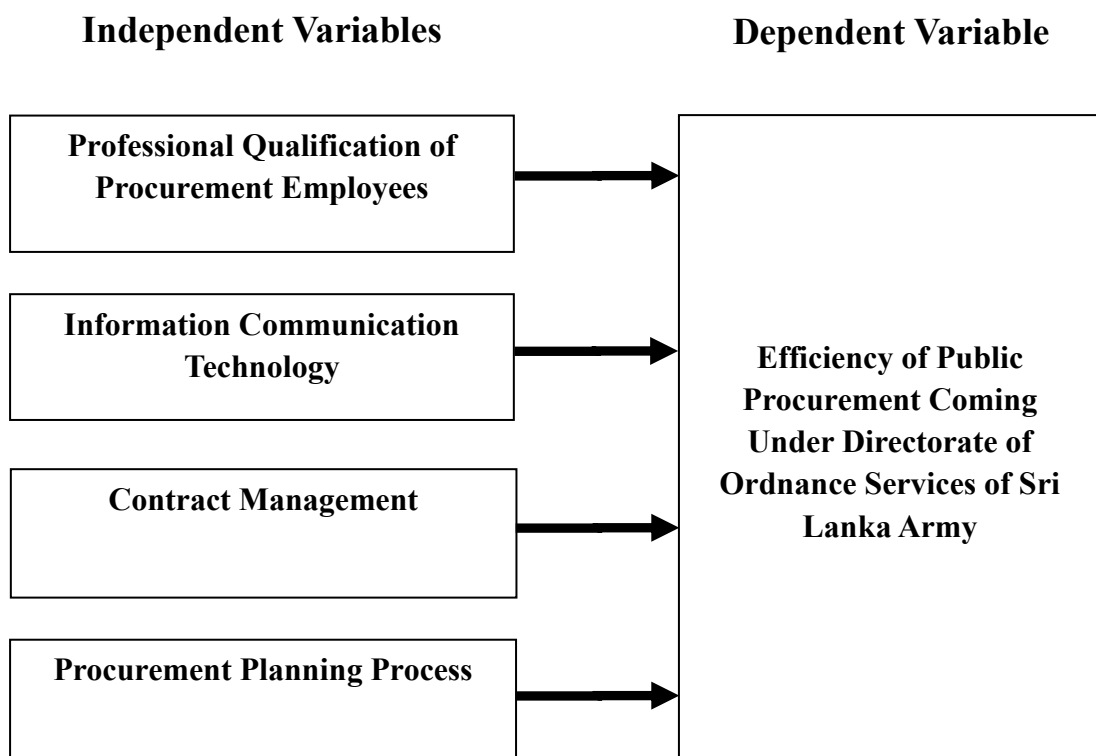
Independent Variables

Dependent Variable

Professional Qualification of Procurement Employees

Information Communication Technology

Contract Management

Procurement Planning Process

Efficiency of Public Procurement Coming Under Directorate of Ordnance Services of Sri Lanka Army